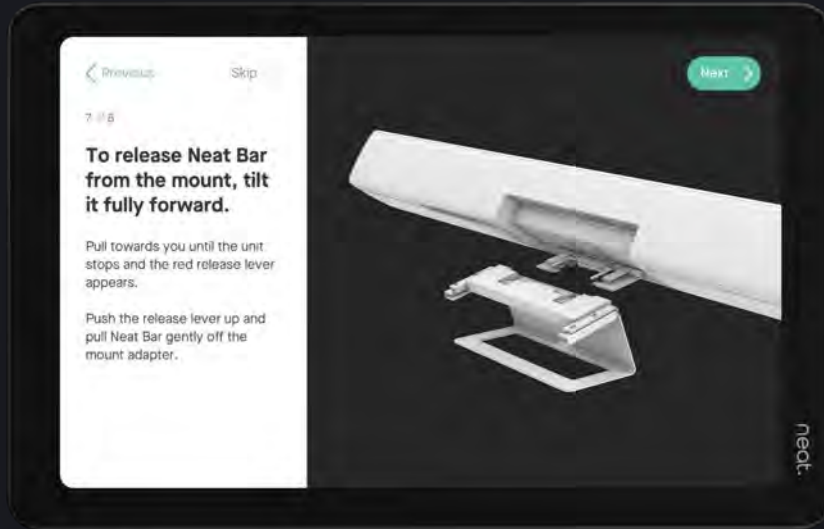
Previous

Skip

Next

7 of 8

To release Neat Bar from the mount, tilt it fully forward.

Pull towards you until the unit stops and the red release lever appears.

Push the release lever up and pull Neat Bar gently off the mount adapter.

neat.